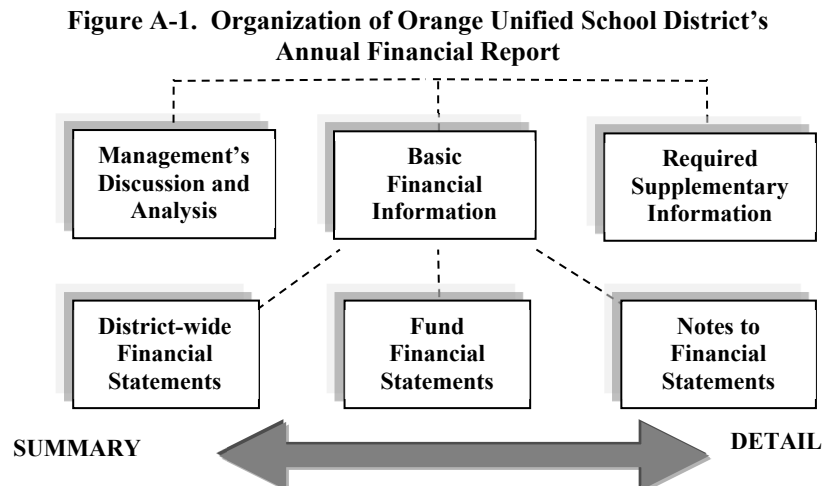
Figure A-1. Organization of Orange Unified School District's Annual Financial Report

Management's Discussion and Analysis

Basic Financial Information

Required Supplementary Information

District-wide Financial Statements

Fund Financial Statements

Notes to Financial Statements

SUMMARY

DETAIL